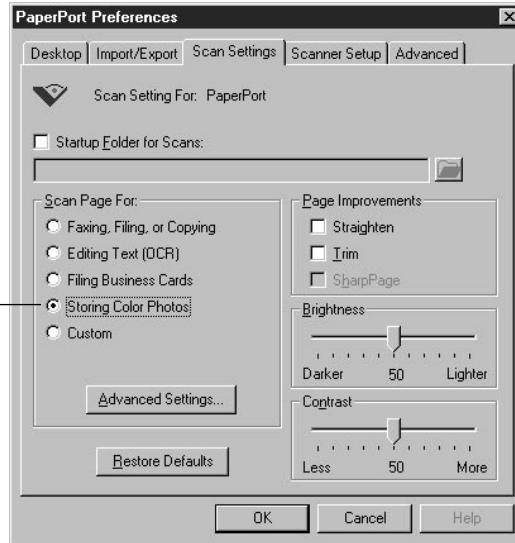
PaperPort Preferences

Desktop | Import/Export | Scan Settings | Scanner Setup | Advanced

Scan Setting For: PaperPort

Startup Folder for Scans:

Scan Page For:
Faxing, Filing, or Copying
Editing Text (OCR)
Filing Business Cards
Storing Color Photos
Custom

Advanced Settings...

Restore Defaults

Page Improvements
Straighten
Trim
SharpPage

Brightness
Darker 50 Lighter

Contrast
Less 50 More

OK Cancel Help